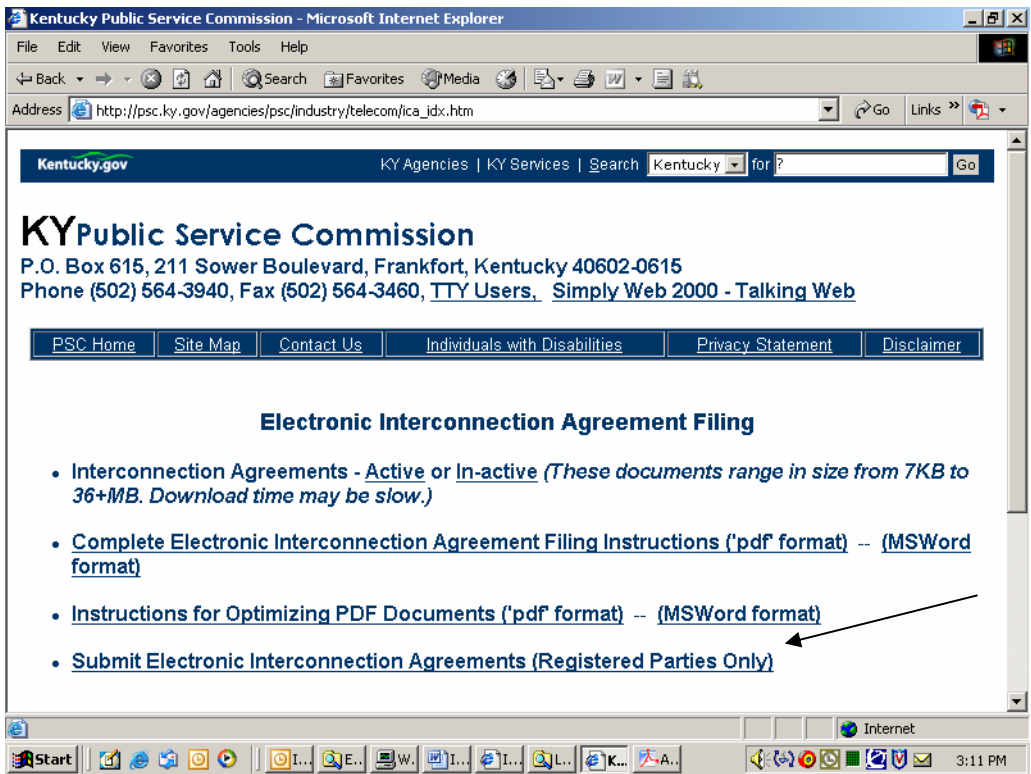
Kentucky Public Service Commission - Microsoft Internet Explorer

File Edit View Favorites Tools Help

Back Search Favorites Media

Address http://psc.ky.gov/agencies/psc/industry/telecom/ica_idx.htm Go Links

Kentucky.gov KY Agencies | KY Services | Search Kentucky for ? Go

KY Public Service Commission
P.O. Box 615, 211 Sower Boulevard, Frankfort, Kentucky 40602-0615
Phone (502) 564-3940, Fax (502) 564-3460, TTY Users, Simply Web 2000 - Talking Web

PSC Home | Site Map | Contact Us | Individuals with Disabilities | Privacy Statement | Disclaimer

Electronic Interconnection Agreement Filing

• Interconnection Agreements - Active or In-active (These documents range in size from 7KB to 36+MB. Download time may be slow.)

• Complete Electronic Interconnection Agreement Filing Instructions ('pdf' format) -- (MSWord format)

• Instructions for Optimizing PDF Documents ('pdf' format) -- (MSWord format)

• Submit Electronic Interconnection Agreements (Registered Parties Only)

Internet

Start I... E... W... I... I... L... K... A... 3:11 PM